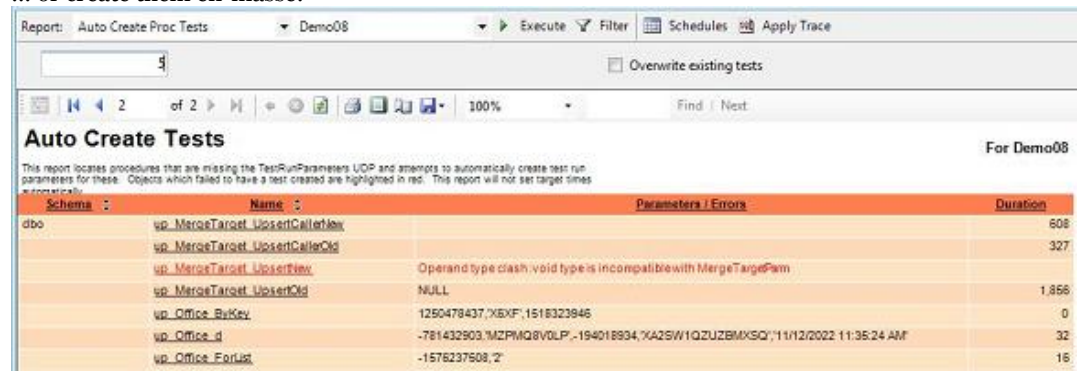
... or create them en masse:

Report: Auto Create Proc Tests ▾ Demo08 ▾ Execute Filter Schedules Apply Trace

5

Overwrite existing tests

2 of 2 100% Find | Next

**Auto Create Tests**

For Demo08

This report locates procedures that are missing the TestRunParameters UDP and attempts to automatically create test run parameters for these. Objects which failed to have a test created are highlighted in red. This report will not set target times automatically.

| Schema | Name | Parameters / Errors | Duration |
|---|---|---|---|
| dbo | up_MergeTarget_UpsertCallerNew | | 608 |
| | up_MergeTarget_UpsertCallerOld | | 327 |
| | up_MergeTarget_UpsertNew | Operand type clash: void type is incompatible with MergeTargetParm | |
| | up_MergeTarget_UpsertOld | NULL | 1,856 |
| | up_Office_ByKey | 1250478437,'X6XF',1518323946 | 0 |
| | up_Office_d | -781432903,'MZPMQ8V0LP',-194018934,'XA2SW1QZUZBMXSQ','11/12/2022 11:35:24 AM' | 32 |
| | up_Office_ForList | -1576237508,'2' | 16 |